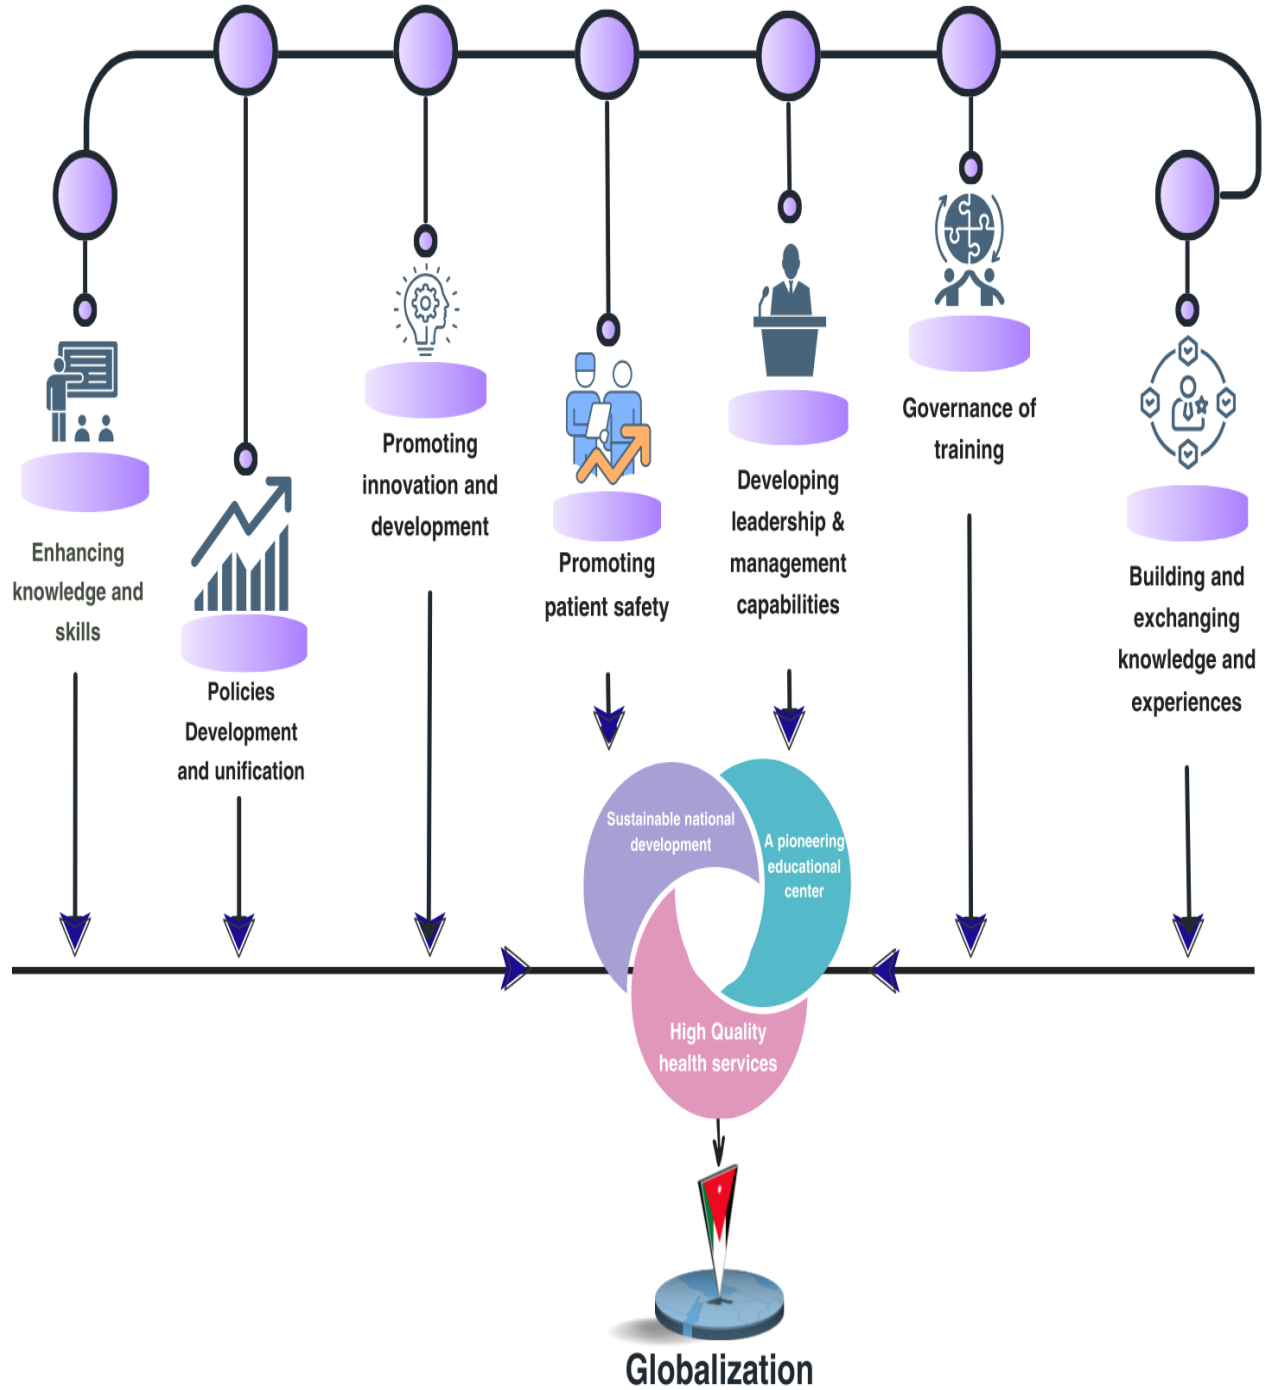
Enhancing knowledge and skills

Policies Development and unification

Promoting innovation and development

Promoting patient safety

Developing leadership & management capabilities

Governance of training

Building and exchanging knowledge and experiences

Sustainable national development

A pioneering educational center

High Quality health services

Globalization